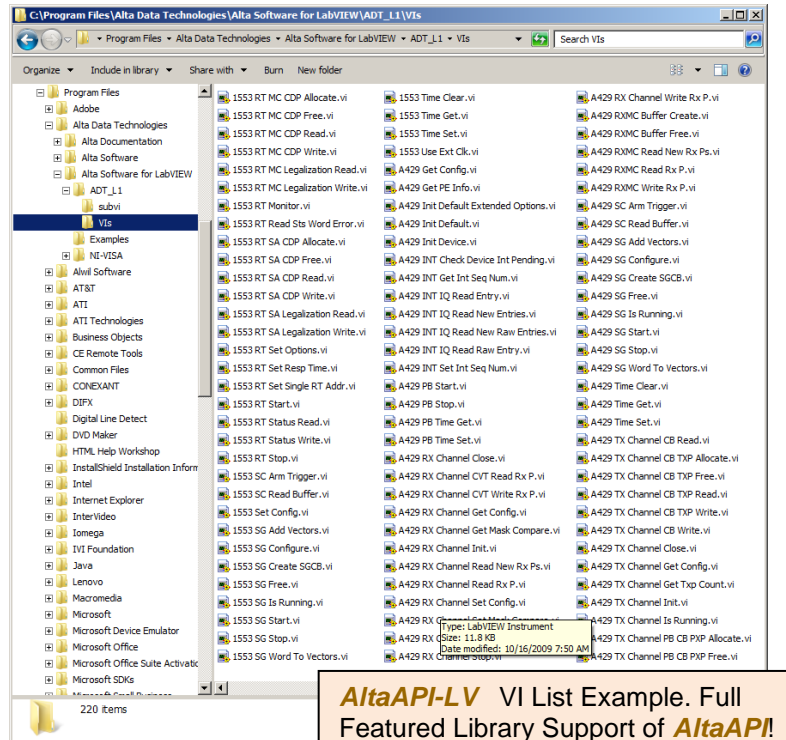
C:\Program Files\Alta Data Technologies\Alta Software for LabVIEW\ADT_L1\VIs

Program Files ▸ Alta Data Technologies ▸ Alta Software for LabVIEW ▸ ADT_L1 ▸ VIs

Search VIs

Organize ▾ Include in library ▾ Share with ▾ Burn New folder

Program Files
Adobe
Alta Data Technologies
Alta Documentation
Alta Software
Alta Software for LabVIEW
ADT_L1
subvi
VIs
Examples
NI-VISA
Alwil Software
AT&T
ATI
ATI Technologies
Business Objects
CE Remote Tools
Common Files
CONEXANT
DIFX
Digital Line Detect
DVD Maker
HTML Help Workshop
InstallShield Installation Inform
Intel
Internet Explorer
InterVideo
Iomega
IVI Foundation
Java
Lenovo
Macromedia
Microsoft
Microsoft Device Emulator
Microsoft Office
Microsoft Office Suite Activatic
Microsoft SDKs
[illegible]

1553 RT MC CDP Allocate.vi
1553 RT MC CDP Free.vi
1553 RT MC CDP Read.vi
1553 RT MC CDP Write.vi
1553 RT MC Legalization Read.vi
1553 RT MC Legalization Write.vi
1553 RT Monitor.vi
1553 RT Read Sts Word Error.vi
1553 RT SA CDP Allocate.vi
1553 RT SA CDP Free.vi
1553 RT SA CDP Read.vi
1553 RT SA CDP Write.vi
1553 RT SA Legalization Read.vi
1553 RT SA Legalization Write.vi
1553 RT Set Options.vi
1553 RT Set Resp Time.vi
1553 RT Set Single RT Addr.vi
1553 RT Start.vi
1553 RT Status Read.vi
1553 RT Status Write.vi
1553 RT Stop.vi
1553 SC Arm Trigger.vi
1553 SC Read Buffer.vi
1553 Set Config.vi
1553 SG Add Vectors.vi
1553 SG Configure.vi
1553 SG Create SGCB.vi
1553 SG Free.vi
1553 SG Is Running.vi
1553 SG Start.vi
1553 SG Stop.vi
1553 SG Word To Vectors.vi

1553 Time Clear.vi
1553 Time Get.vi
1553 Time Set.vi
1553 Use Ext Clk.vi
A429 Get Config.vi
A429 Get PE Info.vi
A429 Init Default Extended Options.vi
A429 Init Default.vi
A429 Init Device.vi
A429 INT Check Device Int Pending.vi
A429 INT Get Int Seq Num.vi
A429 INT IQ Read Entry.vi
A429 INT IQ Read New Entries.vi
A429 INT IQ Read New Raw Entries.vi
A429 INT IQ Read Raw Entry.vi
A429 INT Set Int Seq Num.vi
A429 PB Start.vi
A429 PB Stop.vi
A429 PB Time Get.vi
A429 PB Time Set.vi
A429 RX Channel Close.vi
A429 RX Channel CVT Read Rx P.vi
A429 RX Channel CVT Write Rx P.vi
A429 RX Channel Get Config.vi
A429 RX Channel Get Mask Compare.vi
A429 RX Channel Init.vi
A429 RX Channel Read New Rx Ps.vi
A429 RX Channel Read Rx P.vi
A429 RX Channel Set Config.vi
A429 RX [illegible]
A429 RX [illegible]
A429 RX Channel Stop.vi

Type: LabVIEW Instrument
Size: 11.8 KB
Date modified: 10/16/2009 7:50 AM

A429 RX Channel Write Rx P.vi
A429 RXMC Buffer Create.vi
A429 RXMC Buffer Free.vi
A429 RXMC Read New Rx Ps.vi
A429 RXMC Read Rx P.vi
A429 RXMC Write Rx P.vi
A429 SC Arm Trigger.vi
A429 SC Read Buffer.vi
A429 SG Add Vectors.vi
A429 SG Configure.vi
A429 SG Create SGCB.vi
A429 SG Free.vi
A429 SG Is Running.vi
A429 SG Start.vi
A429 SG Stop.vi
A429 SG Word To Vectors.vi
A429 Time Clear.vi
A429 Time Get.vi
A429 Time Set.vi
A429 TX Channel CB Read.vi
A429 TX Channel CB TXP Allocate.vi
A429 TX Channel CB TXP Free.vi
A429 TX Channel CB TXP Read.vi
A429 TX Channel CB TXP Write.vi
A429 TX Channel CB Write.vi
A429 TX Channel Close.vi
A429 TX Channel Get Config.vi
A429 TX Channel Get Txp Count.vi
A429 TX Channel Init.vi
A429 TX Channel Is Running.vi
A429 TX Channel PB CB PXP Allocate.vi
A429 TX Channel PB CB PXP Free.vi

220 items

AltaAPI-LV VI List Example. Full Featured Library Support of AltaAPI!